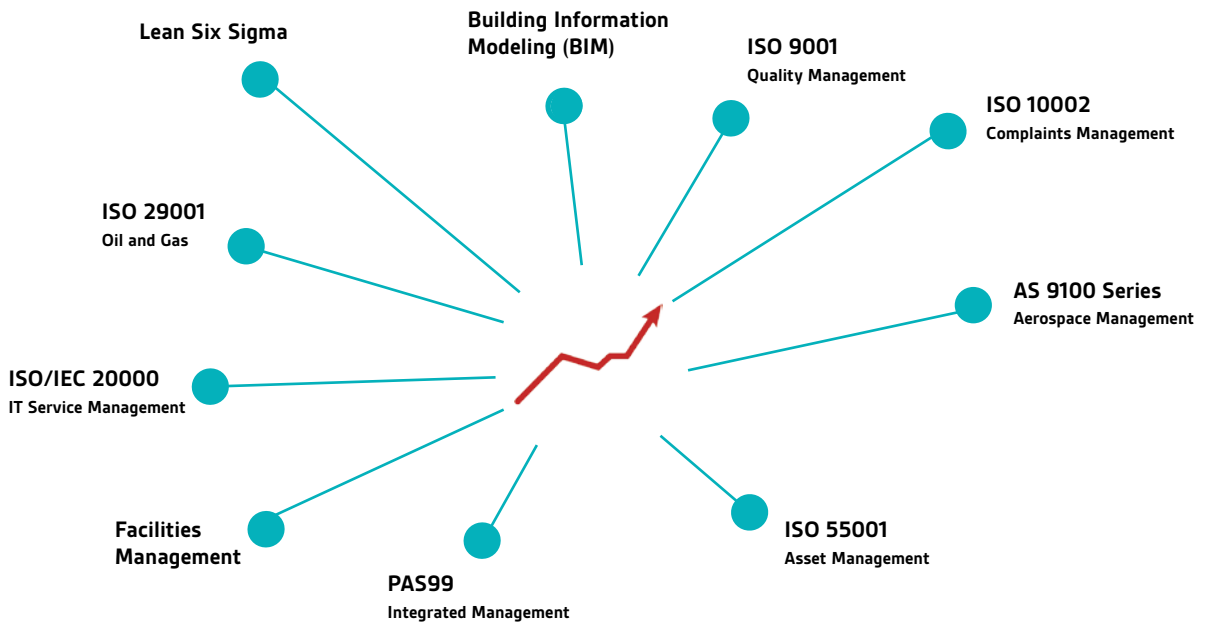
Lean Six Sigma

Building Information Modeling (BIM)

ISO 9001
Quality Management

ISO 10002
Complaints Management

ISO 29001
Oil and Gas

AS 9100 Series
Aerospace Management

ISO/IEC 20000
IT Service Management

Facilities Management

PAS99
Integrated Management

ISO 55001
Asset Management